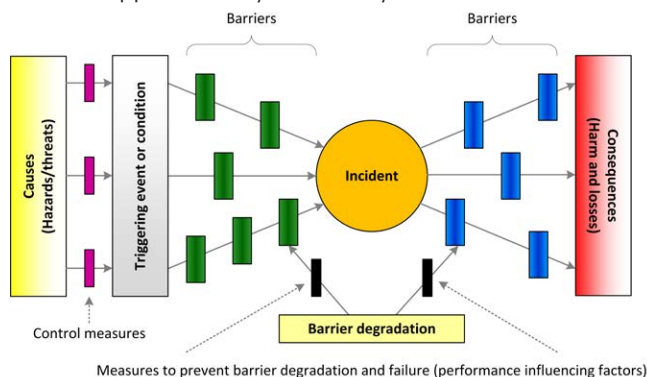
Barriers

Barriers

Causes
(Hazards/threats)

Triggering event or condition

Incident

Consequences
(Harm and losses)

Control measures

Barrier degradation

Measures to prevent barrier degradation and failure (performance influencing factors)